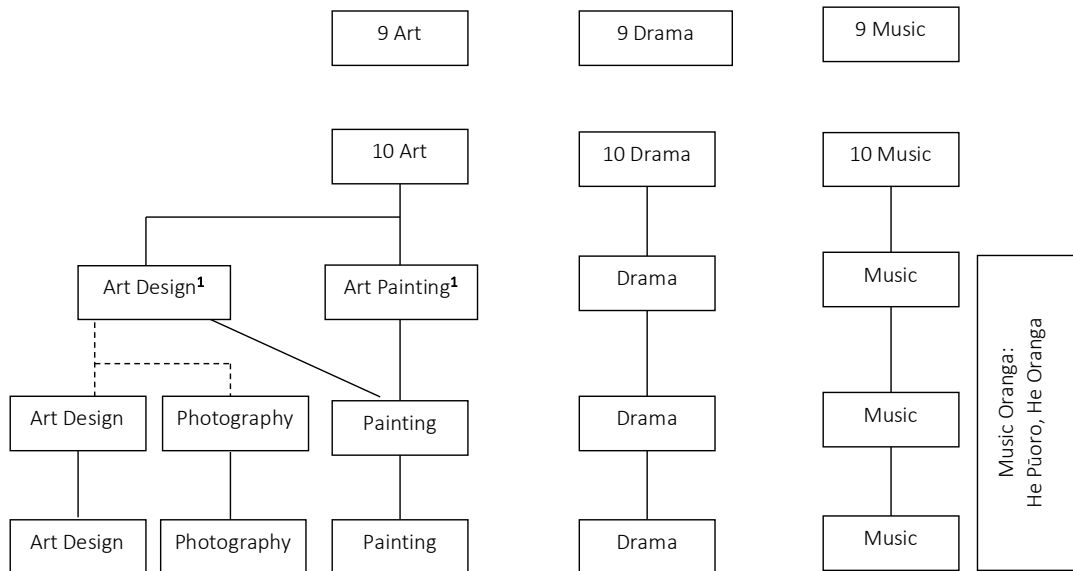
9 Art

9 Drama

9 Music

10 Art

10 Drama

10 Music

Art Design$^{1}$

Art Painting$^{1}$

Drama

Music

Music Oranga: He Pūoro, He Oranga

Art Design

Photography

Painting

Drama

Music

Art Design

Photography

Painting

Drama

Music